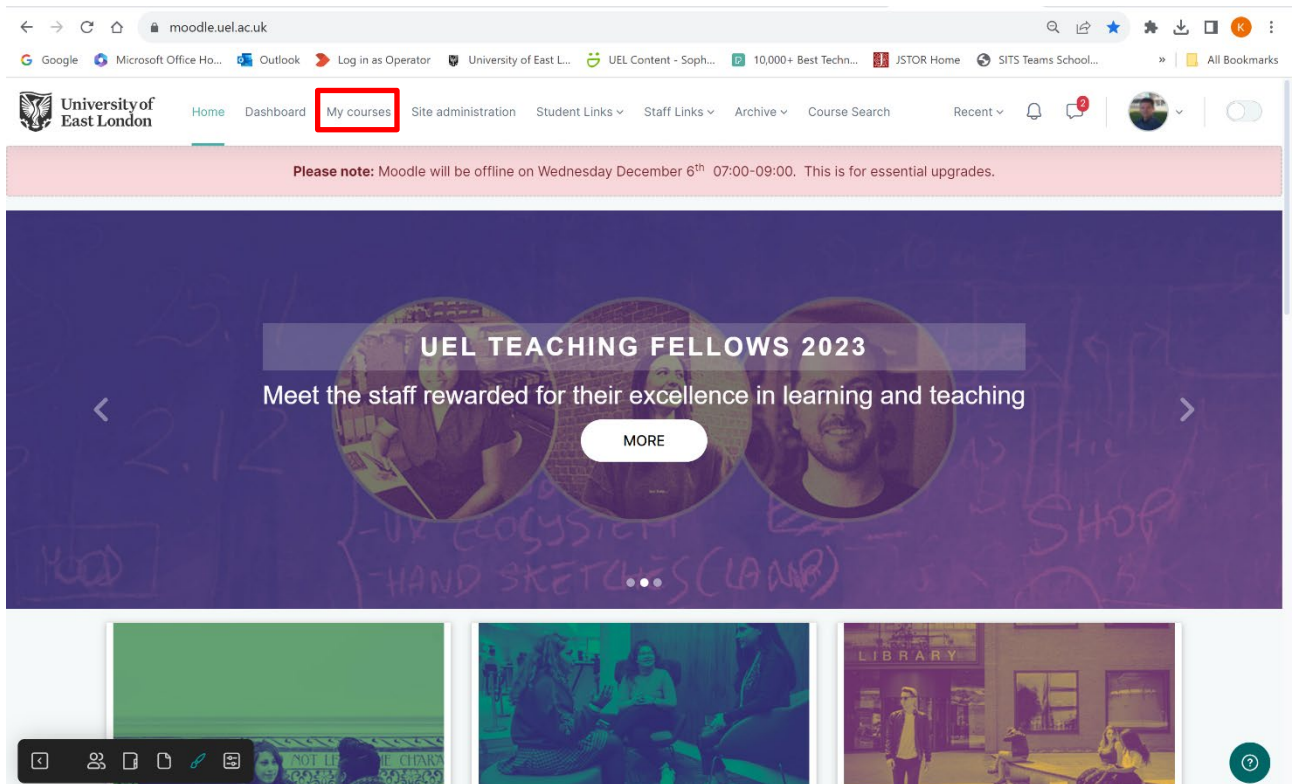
moodle.uel.ac.uk

Google Microsoft Office Ho... Outlook Log in as Operator University of East L... UEL Content - Soph... 10,000+ Best Techn... JSTOR Home SITS Teams School... » All Bookmarks

University of East London

Home Dashboard My courses Site administration Student Links Staff Links Archive Course Search Recent 2

**Please note:** Moodle will be offline on Wednesday December 6$^{th}$ 07:00-09:00. This is for essential upgrades.

UEL TEACHING FELLOWS 2023

Meet the staff rewarded for their excellence in learning and teaching

MORE

LIBRARY